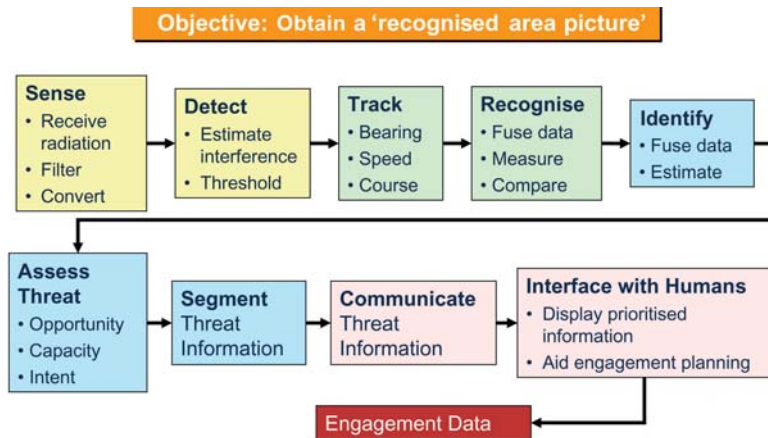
Objective: Obtain a 'recognised area picture'

Sense
• Receive radiation
• Filter
• Convert

Detect
• Estimate interference
• Threshold

Track
• Bearing
• Speed
• Course

Recognise
• Fuse data
• Measure
• Compare

Identify
• Fuse data
• Estimate

Assess Threat
• Opportunity
• Capacity
• Intent

Segment Threat Information

Communicate Threat Information

Interface with Humans
• Display prioritised information
• Aid engagement planning

Engagement Data